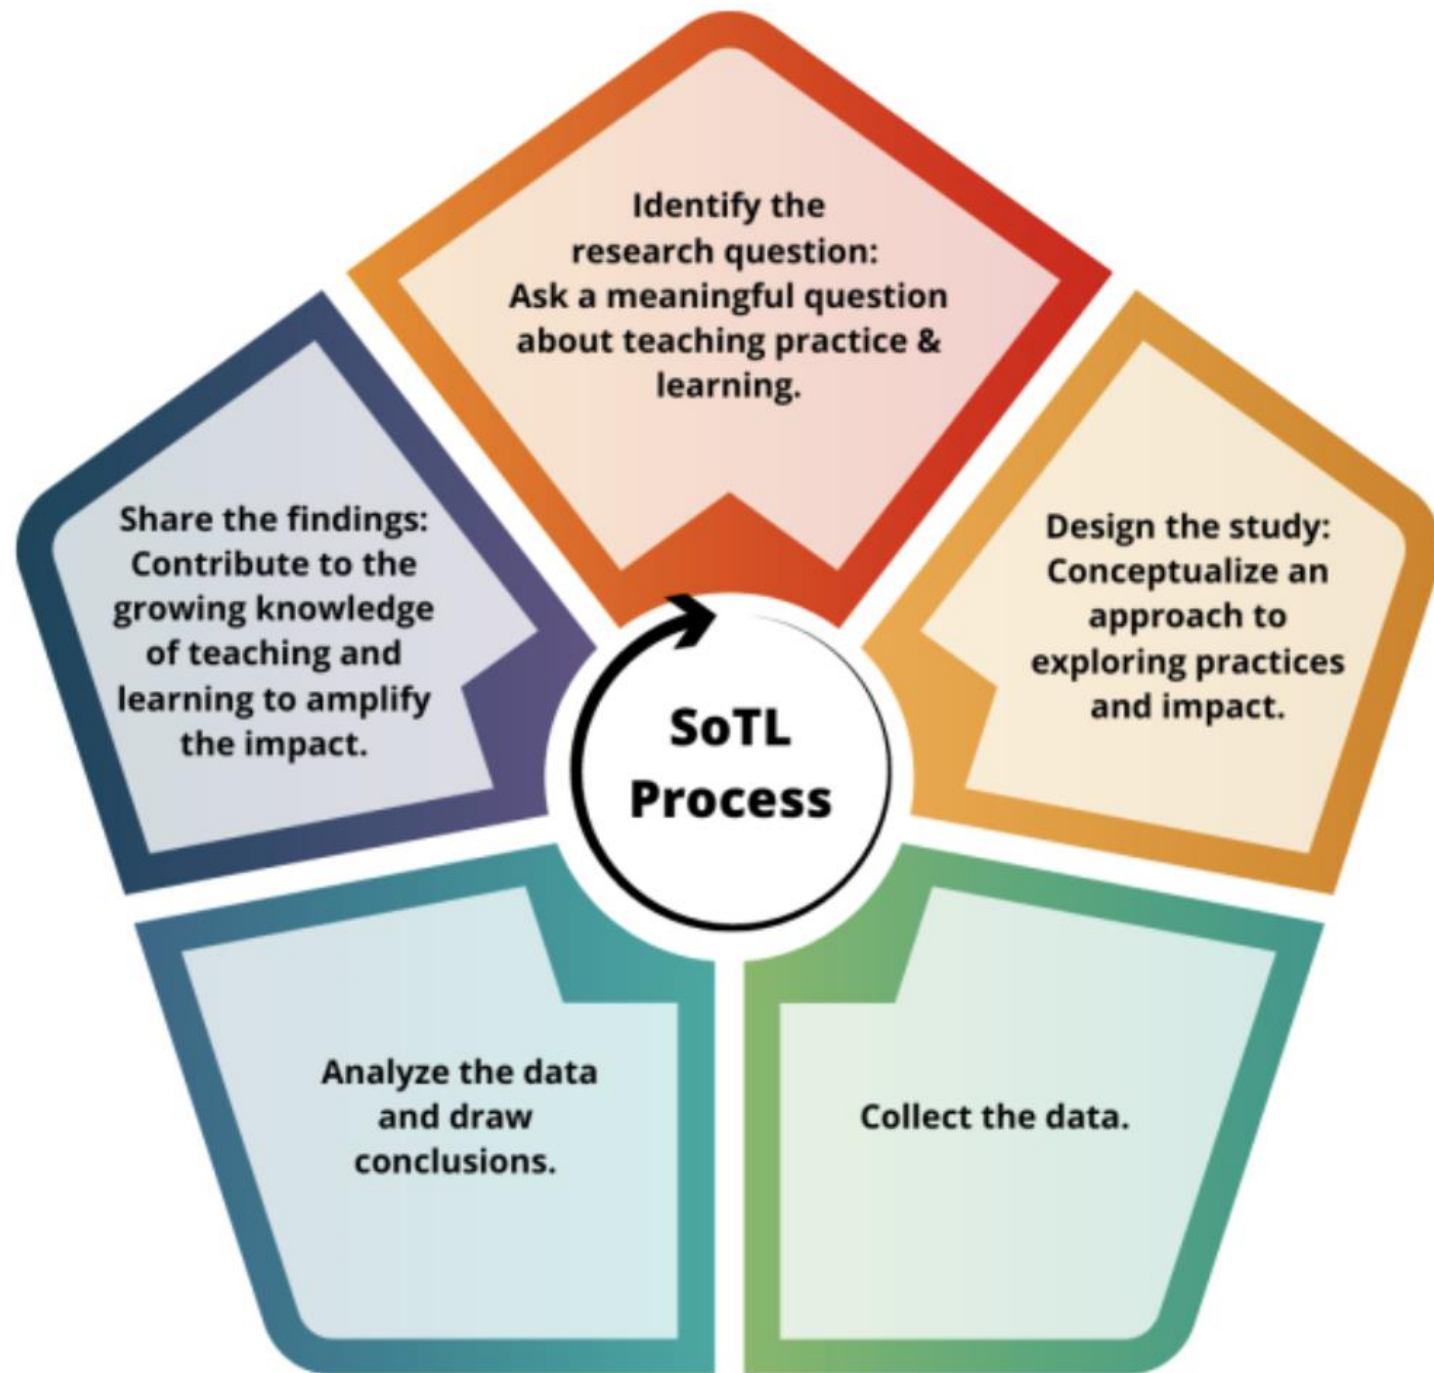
SoTL Process

Identify the research question: Ask a meaningful question about teaching practice & learning.

Design the study: Conceptualize an approach to exploring practices and impact.

Collect the data.

Analyze the data and draw conclusions.

Share the findings: Contribute to the growing knowledge of teaching and learning to amplify the impact.